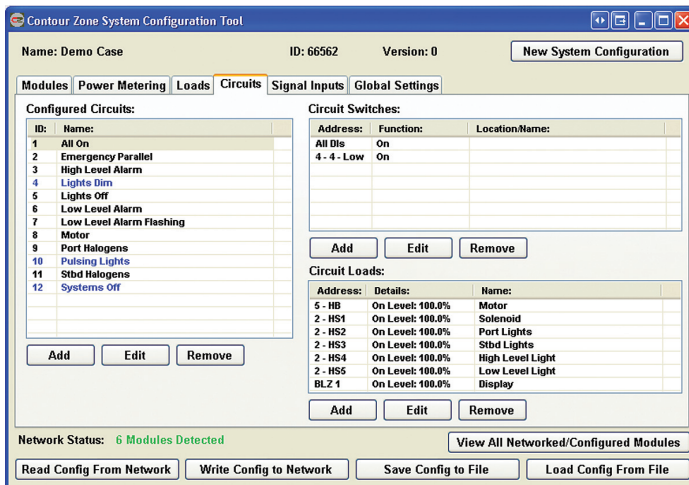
Contour Zone System Configuration Tool

Name: Demo Case ID: 66562 Version: 0 New System Configuration

Modules | Power Metering | Loads | Circuits | Signal Inputs | Global Settings

Configured Circuits:

| ID: | Name: |
|---|---|
| 1 | All On |
| 2 | Emergency Parallel |
| 3 | High Level Alarm |
| 4 | Lights Dim |
| 5 | Lights Off |
| 6 | Low Level Alarm |
| 7 | Low Level Alarm Flashing |
| 8 | Motor |
| 9 | Port Halogens |
| 10 | Pulsing Lights |
| 11 | Stbd Halogens |
| 12 | Systems Off |

Add Edit Remove

Circuit Switches:

| Address: | Function: | Location/Name: |
|---|---|---|
| All DIs | On | |
| 4 - 4 - Low | On | |

Add Edit Remove

Circuit Loads:

| Address: | Details: | Name: |
|---|---|---|
| 5 - HB | On Level: 100.0% | Motor |
| 2 - HS1 | On Level: 100.0% | Solenoid |
| 2 - HS2 | On Level: 100.0% | Port Lights |
| 2 - HS3 | On Level: 100.0% | Stbd Lights |
| 2 - HS4 | On Level: 100.0% | High Level Light |
| 2 - HS5 | On Level: 100.0% | Low Level Light |
| BLZ 1 | On Level: 100.0% | Display |

Add Edit Remove

Network Status: 6 Modules Detected View All Networked/Configured Modules

Read Config From Network Write Config to Network Save Config to File Load Config From File